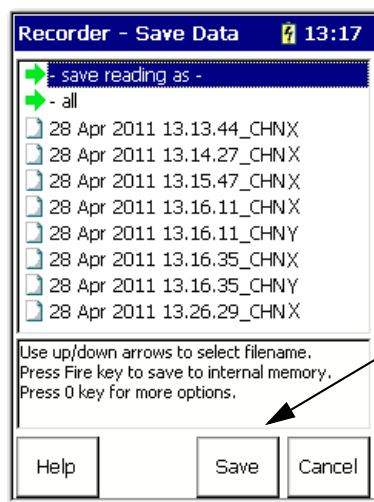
Recorder - Save Data 13:17

- save reading as -
- all
28 Apr 2011 13.13.44_CHNX
28 Apr 2011 13.14.27_CHNX
28 Apr 2011 13.15.47_CHNX
28 Apr 2011 13.16.11_CHNX
28 Apr 2011 13.16.11_CHNY
28 Apr 2011 13.16.35_CHNX
28 Apr 2011 13.16.35_CHNY
28 Apr 2011 13.26.29_CHNX

Use up/down arrows to select filename.
Press Fire key to save to internal memory.
Press 0 key for more options.

Help Save Cancel